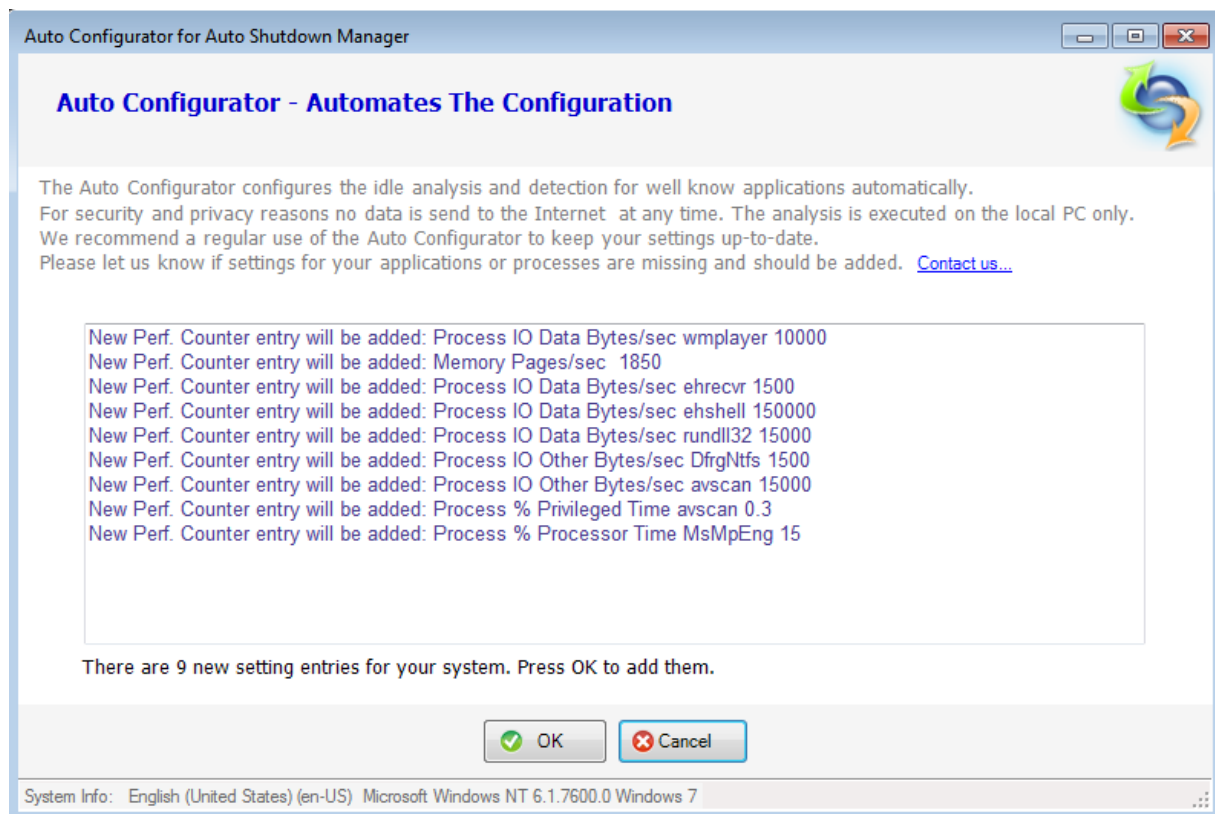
Auto Configurator for Auto Shutdown Manager

Auto Configurator - Automates The Configuration

The Auto Configurator configures the idle analysis and detection for well know applications automatically.
For security and privacy reasons no data is send to the Internet at any time. The analysis is executed on the local PC only.
We recommend a regular use of the Auto Configurator to keep your settings up-to-date.
Please let us know if settings for your applications or processes are missing and should be added. Contact us...

New Perf. Counter entry will be added: Process IO Data Bytes/sec wmplayer 10000
New Perf. Counter entry will be added: Memory Pages/sec 1850
New Perf. Counter entry will be added: Process IO Data Bytes/sec ehrecvr 1500
New Perf. Counter entry will be added: Process IO Data Bytes/sec ehshell 150000
New Perf. Counter entry will be added: Process IO Data Bytes/sec rundll32 15000
New Perf. Counter entry will be added: Process IO Other Bytes/sec DfrgNtfs 1500
New Perf. Counter entry will be added: Process IO Other Bytes/sec avscan 15000
New Perf. Counter entry will be added: Process % Privileged Time avscan 0.3
New Perf. Counter entry will be added: Process % Processor Time MsMpEng 15

There are 9 new setting entries for your system. Press OK to add them.

OK
Cancel

System Info: English (United States) (en-US) Microsoft Windows NT 6.1.7600.0 Windows 7